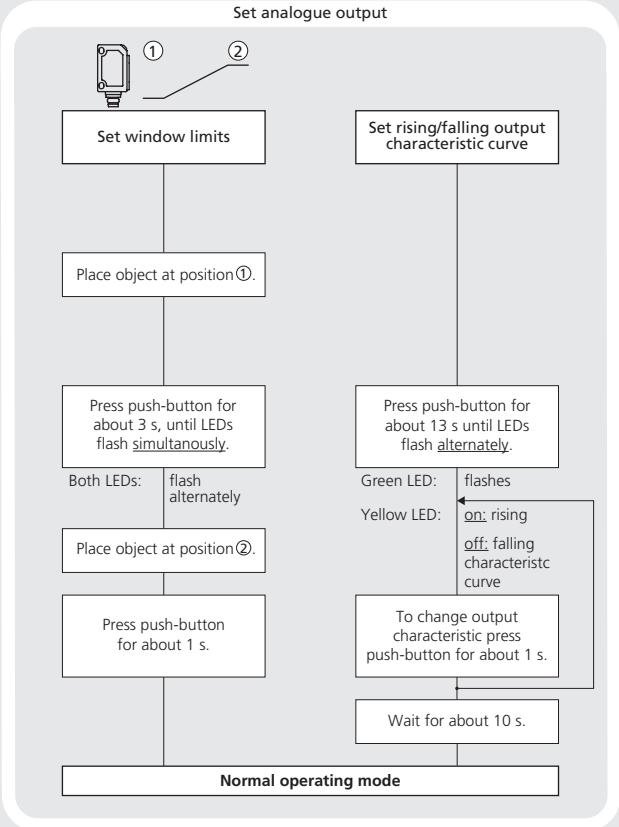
Set analogue output

① ②

Set window limits

Place object at position ①.

Press push-button for about 3 s, until LEDs flash simultanously.

Both LEDs: flash alternately

Place object at position ②.

Press push-button for about 1 s.

Set rising/falling output characteristic curve

Press push-button for about 13 s until LEDs flash alternately.

Green LED: flashes

Yellow LED: on: rising

off: falling characteristc curve

To change output characteristic press push-button for about 1 s.

Wait for about 10 s.

Normal operating mode